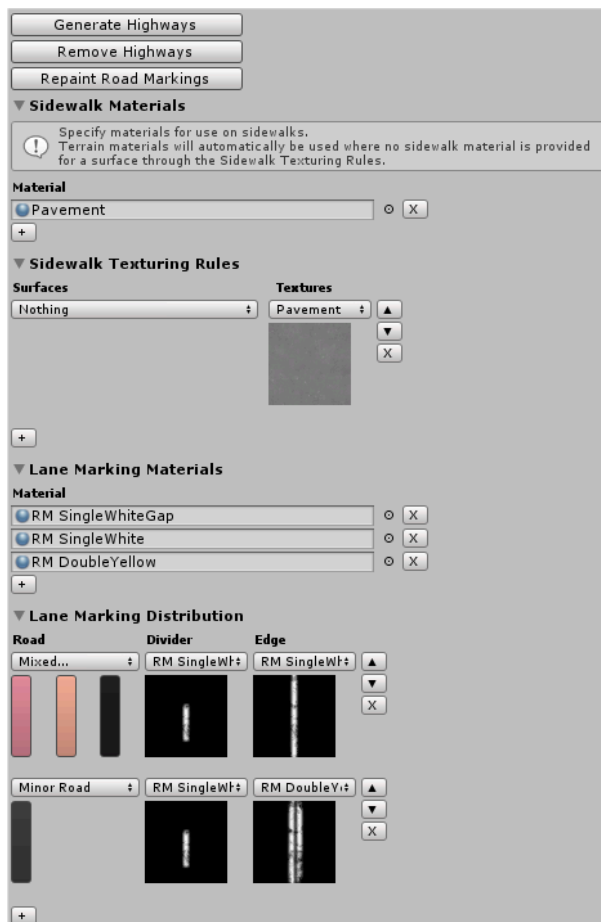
Generate Highways

Remove Highways

Repaint Road Markings

▼ Sidewalk Materials

Specify materials for use on sidewalks.
Terrain materials will automatically be used where no sidewalk material is provided for a surface through the Sidewalk Texturing Rules.

Material

Pavement ⊙ X

+

▼ Sidewalk Texturing Rules

Surfaces

Textures

Nothing ‡

Pavement ‡ ▲ ▼ X

+

▼ Lane Marking Materials

Material

RM SingleWhiteGap ⊙ X

RM SingleWhite ⊙ X

RM DoubleYellow ⊙ X

+

▼ Lane Marking Distribution

Road

Divider

Edge

Mixed... ‡

RM SingleWh‡

RM SingleWh‡

▲ ▼ X

Minor Road ‡

RM SingleWh‡

RM DoubleY‡

▲ ▼ X

+